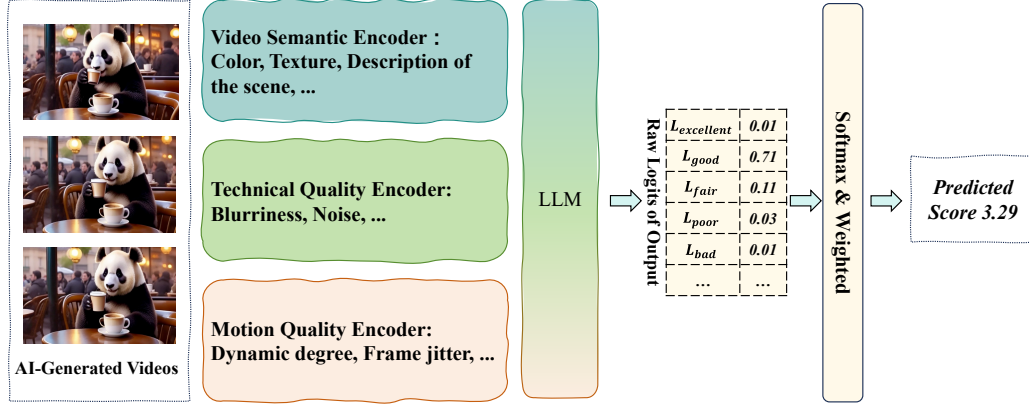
Video Semantic Encoder：Color, Texture, Description of the scene, ...

Technical Quality Encoder: Blurriness, Noise, ...

Motion Quality Encoder: Dynamic degree, Frame jitter, ...

AI-Generated Videos

LLM

Raw Logits of Output

| $L_{excellent}$ | 0.01 |
|---|---|
| $L_{good}$ | 0.71 |
| $L_{fair}$ | 0.11 |
| $L_{poor}$ | 0.03 |
| $L_{bad}$ | 0.01 |
| ... | ... |

Softmax & Weighted

Predicted Score 3.29